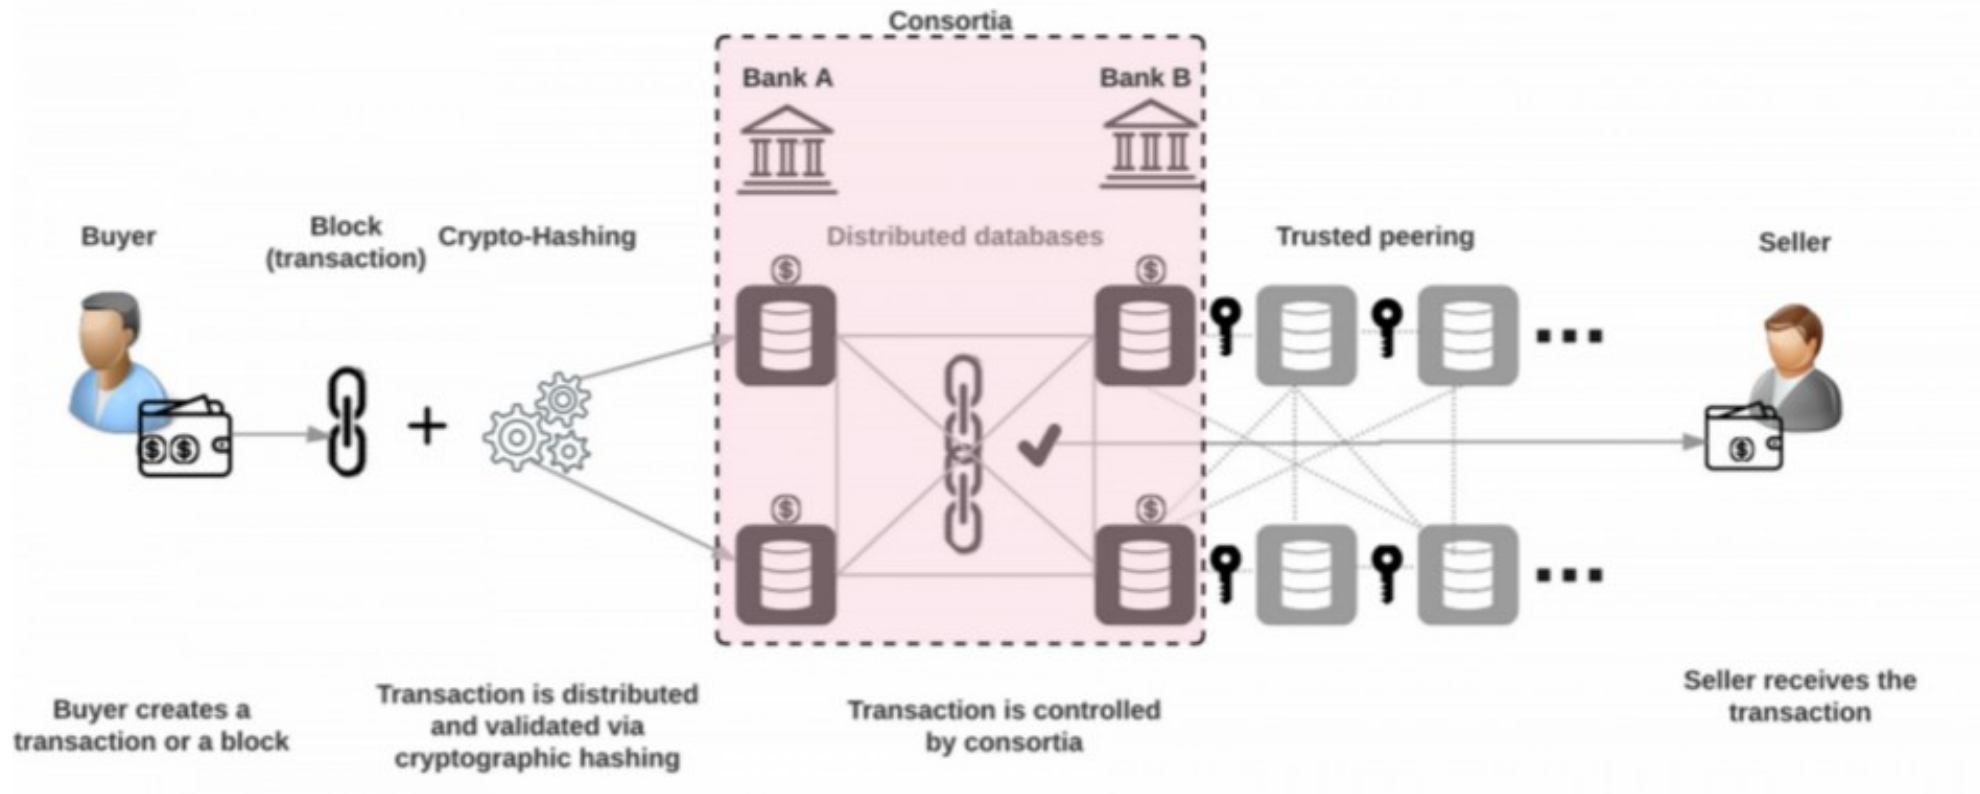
Consortia

Bank A

Bank B

Buyer

Block (transaction)

Crypto-Hashing

Distributed databases

Trusted peering

Seller

$

$

$

$

...

...

$

Buyer creates a transaction or a block

Transaction is distributed and validated via cryptographic hashing

Transaction is controlled by consortia

Seller receives the transaction